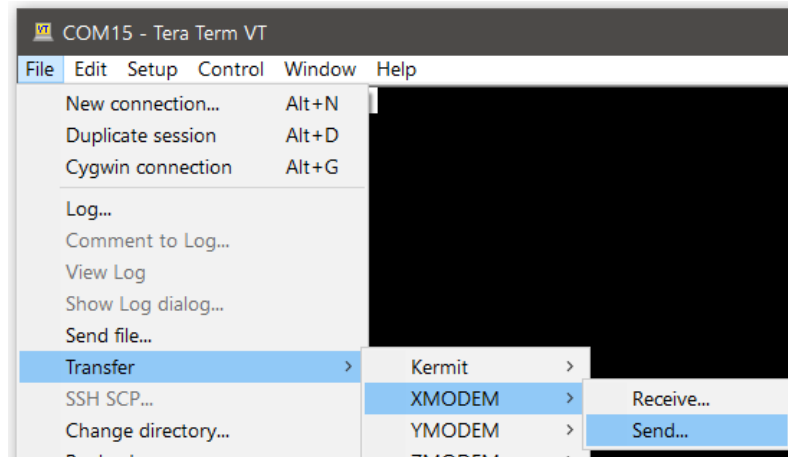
VT COM15 - Tera Term VT

File Edit Setup Control Window Help

New connection... Alt+N
Duplicate session Alt+D
Cygwin connection Alt+G

Log...
Comment to Log...
View Log
Show Log dialog...
Send file...
Transfer >
SSH SCP...
Change directory...
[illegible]

Kermit >
XMODEM >
YMODEM >
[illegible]

Receive...
Send...